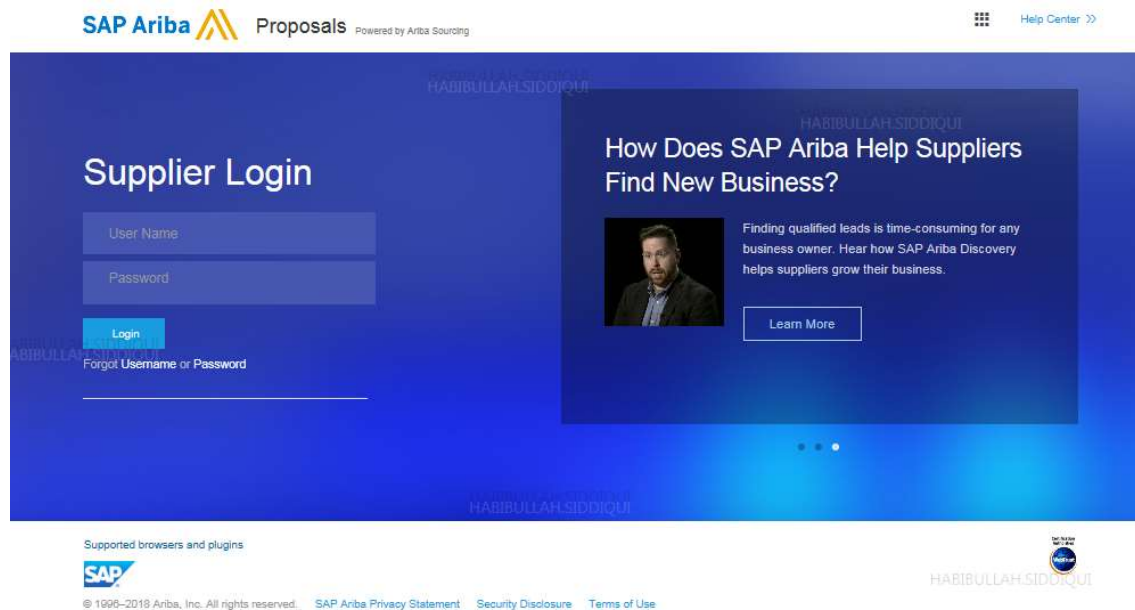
SAP Ariba Proposals Powered by Ariba Sourcing

Help Center >>

HABIBULLAH.SIDDIQUI

Supplier Login

User Name

Password

Login

HABIBULLAH.SIDDIQUI

Forgot Username or Password

How Does SAP Ariba Help Suppliers Find New Business?

Finding qualified leads is time-consuming for any business owner. Hear how SAP Ariba Discovery helps suppliers grow their business.

Learn More

HABIBULLAH.SIDDIQUI

Supported browsers and plugins

SAP

HABIBULLAH.SIDDIQUI

© 1996–2018 Ariba, Inc. All rights reserved. SAP Ariba Privacy Statement Security Disclosure Terms of Use